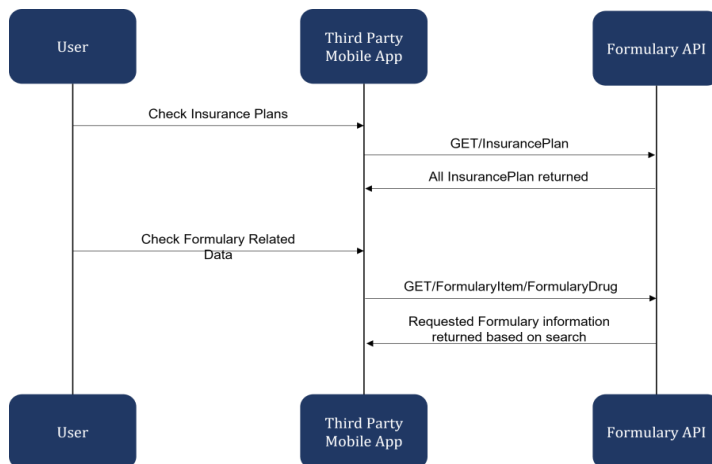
User

Third Party Mobile App

Formulary API

Check Insurance Plans

GET/InsurancePlan

All InsurancePlan returned

Check Formulary Related Data

GET/FormularyItem/FormularyDrug

Requested Formulary information returned based on search

User

Third Party Mobile App

Formulary API